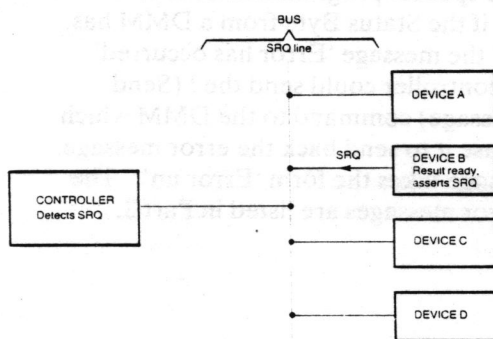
if the Status Byte from a DMM has the message 'Error has occurred' ... should send the ! (Send message) command to the DMM which ... back the error message ... the form 'Error nn'. The ... messages are listed in Part ...

BUS

SRQ line

DEVICE A

SRQ

DEVICE B
Result ready, asserts SRQ

CONTROLLER
Detects SRQ

DEVICE C

DEVICE D